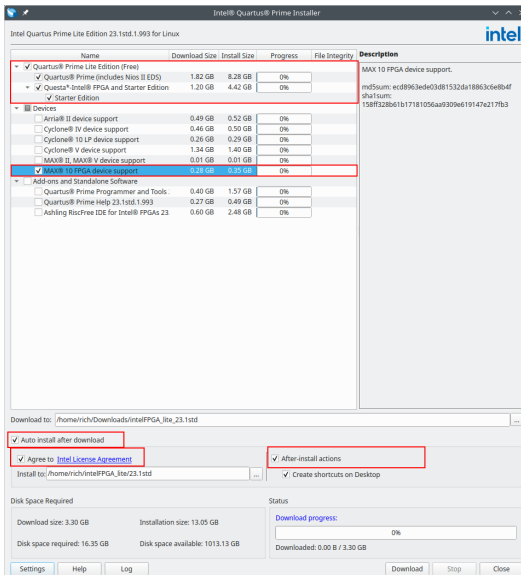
Intel® Quartus® Prime Installer

Intel Quartus Prime Lite Edition 23.1std.1.993 for Linux

intel

| Name | Download Size | Install Size | Progress | File Integrity |
|---|---|---|---|---|
| Quartus® Prime Lite Edition (Free) | | | | |
| Quartus® Prime (includes Nios II EDS) | 1.82 GB | 8.28 GB | 0% | |
| Questa*-Intel® FPGA and Starter Edition | 1.20 GB | 4.42 GB | 0% | |
| Starter Edition | | | | |
| Devices | | | | |
| Arria® II device support | 0.49 GB | 0.52 GB | 0% | |
| Cyclone® IV device support | 0.46 GB | 0.50 GB | 0% | |
| Cyclone® 10 LP device support | 0.26 GB | 0.29 GB | 0% | |
| Cyclone® V device support | 1.34 GB | 1.40 GB | 0% | |
| MAX® II, MAX® V device support | 0.01 GB | 0.01 GB | 0% | |
| MAX® 10 FPGA device support | 0.28 GB | 0.35 GB | 0% | |
| Add-ons and Standalone Software | | | | |
| Quartus® Prime Programmer and Tools | 0.40 GB | 1.57 GB | 0% | |
| Quartus Prime Help 23.1std.1.993 | 0.27 GB | 0.49 GB | 0% | |
| Ashling RiscFree IDE for Intel® FPGAs 23. | 0.60 GB | 2.48 GB | 0% | |

Description

MAX 10 FPGA device support.

md5sum: ecd8963ede03d81532da18863c6e8b4f
sha1sum: 158ff328b61b17181056aa9309e619147e217fb3

Download to: /home/rich/Downloads/intelFPGA_lite_23.1std ...

Auto install after download

Agree to Intel License Agreement

Install to: /home/rich/intelFPGA_lite/23.1std ...

After-install actions

Create shortcuts on Desktop

Disk Space Required

Download size: 3.30 GB
Installation size: 13.05 GB
Disk space required: 16.35 GB
Disk space available: 1013.13 GB

Status

Download progress:

0%

Downloaded: 0.00 B / 3.30 GB

Settings Help Log Download Stop Close